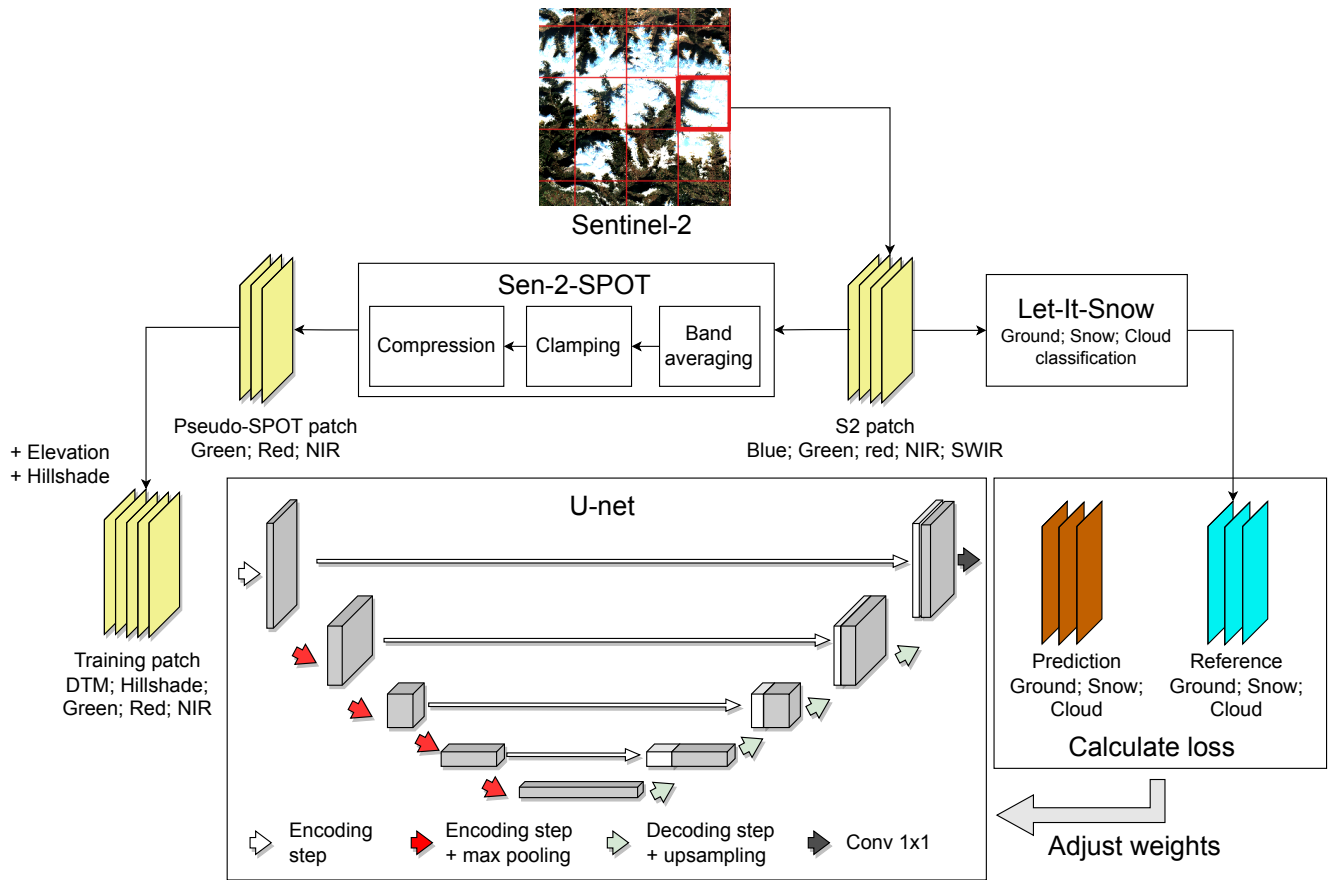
Sentinel-2

Sen-2-SPOT

Compression

Clamping

Band averaging

Let-It-Snow
Ground; Snow; Cloud classification

Pseudo-SPOT patch
Green; Red; NIR

S2 patch
Blue; Green; red; NIR; SWIR

+ Elevation
+ Hillshade

U-net

Training patch
DTM; Hillshade; Green; Red; NIR

Prediction
Ground; Snow; Cloud

Reference
Ground; Snow; Cloud

Calculate loss

Encoding step

Encoding step + max pooling

Decoding step + upsampling

Conv 1x1

Adjust weights